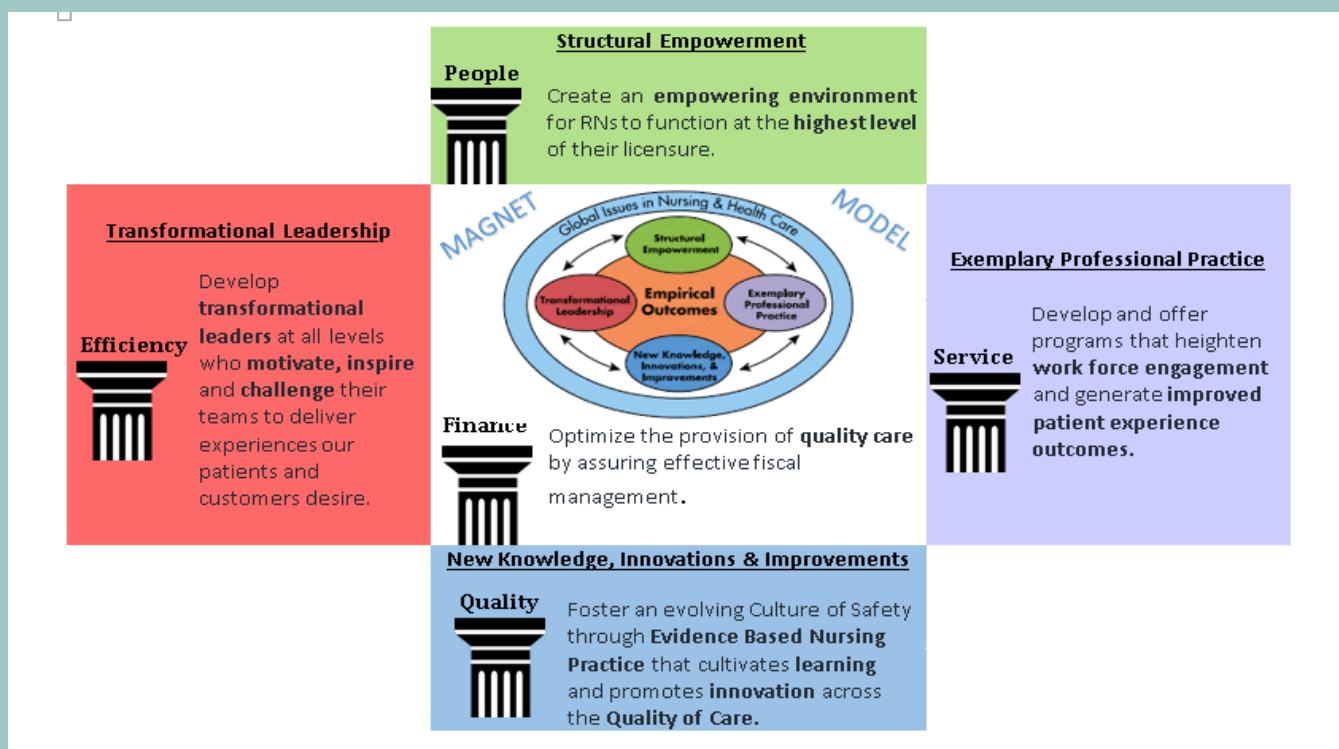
Structural Empowerment

People

Create an empowering environment for RNs to function at the highest level of their licensure.

Transformational Leadership

Efficiency

Develop transformational leaders at all levels who motivate, inspire and challenge their teams to deliver experiences our patients and customers desire.

MAGNET

MODEL

Global Issues in Nursing & Health Care

Structural Empowerment

Transformational Leadership

Empirical Outcomes

Exemplary Professional Practice

New Knowledge, Innovations, & Improvements

Finance

Optimize the provision of quality care by assuring effective fiscal management.

Exemplary Professional Practice

Service

Develop and offer programs that heighten work force engagement and generate improved patient experience outcomes.

New Knowledge, Innovations & Improvements

Quality

Foster an evolving Culture of Safety through Evidence Based Nursing Practice that cultivates learning and promotes innovation across the Quality of Care.